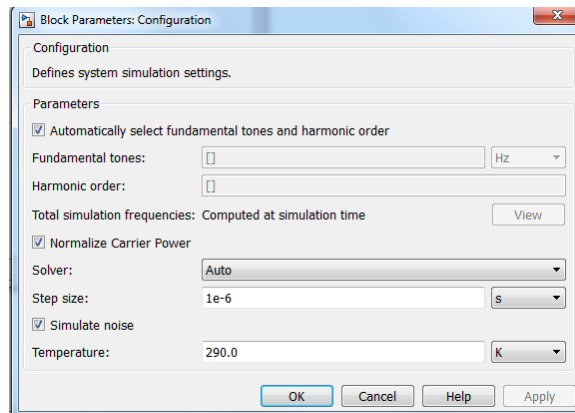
Block Parameters: Configuration

Configuration

Defines system simulation settings.

Parameters

Automatically select fundamental tones and harmonic order

Fundamental tones: [] Hz

Harmonic order: []

Total simulation frequencies: Computed at simulation time View

Normalize Carrier Power

Solver: Auto

Step size: 1e-6 s

Simulate noise

Temperature: 290.0 K

OK Cancel Help Apply